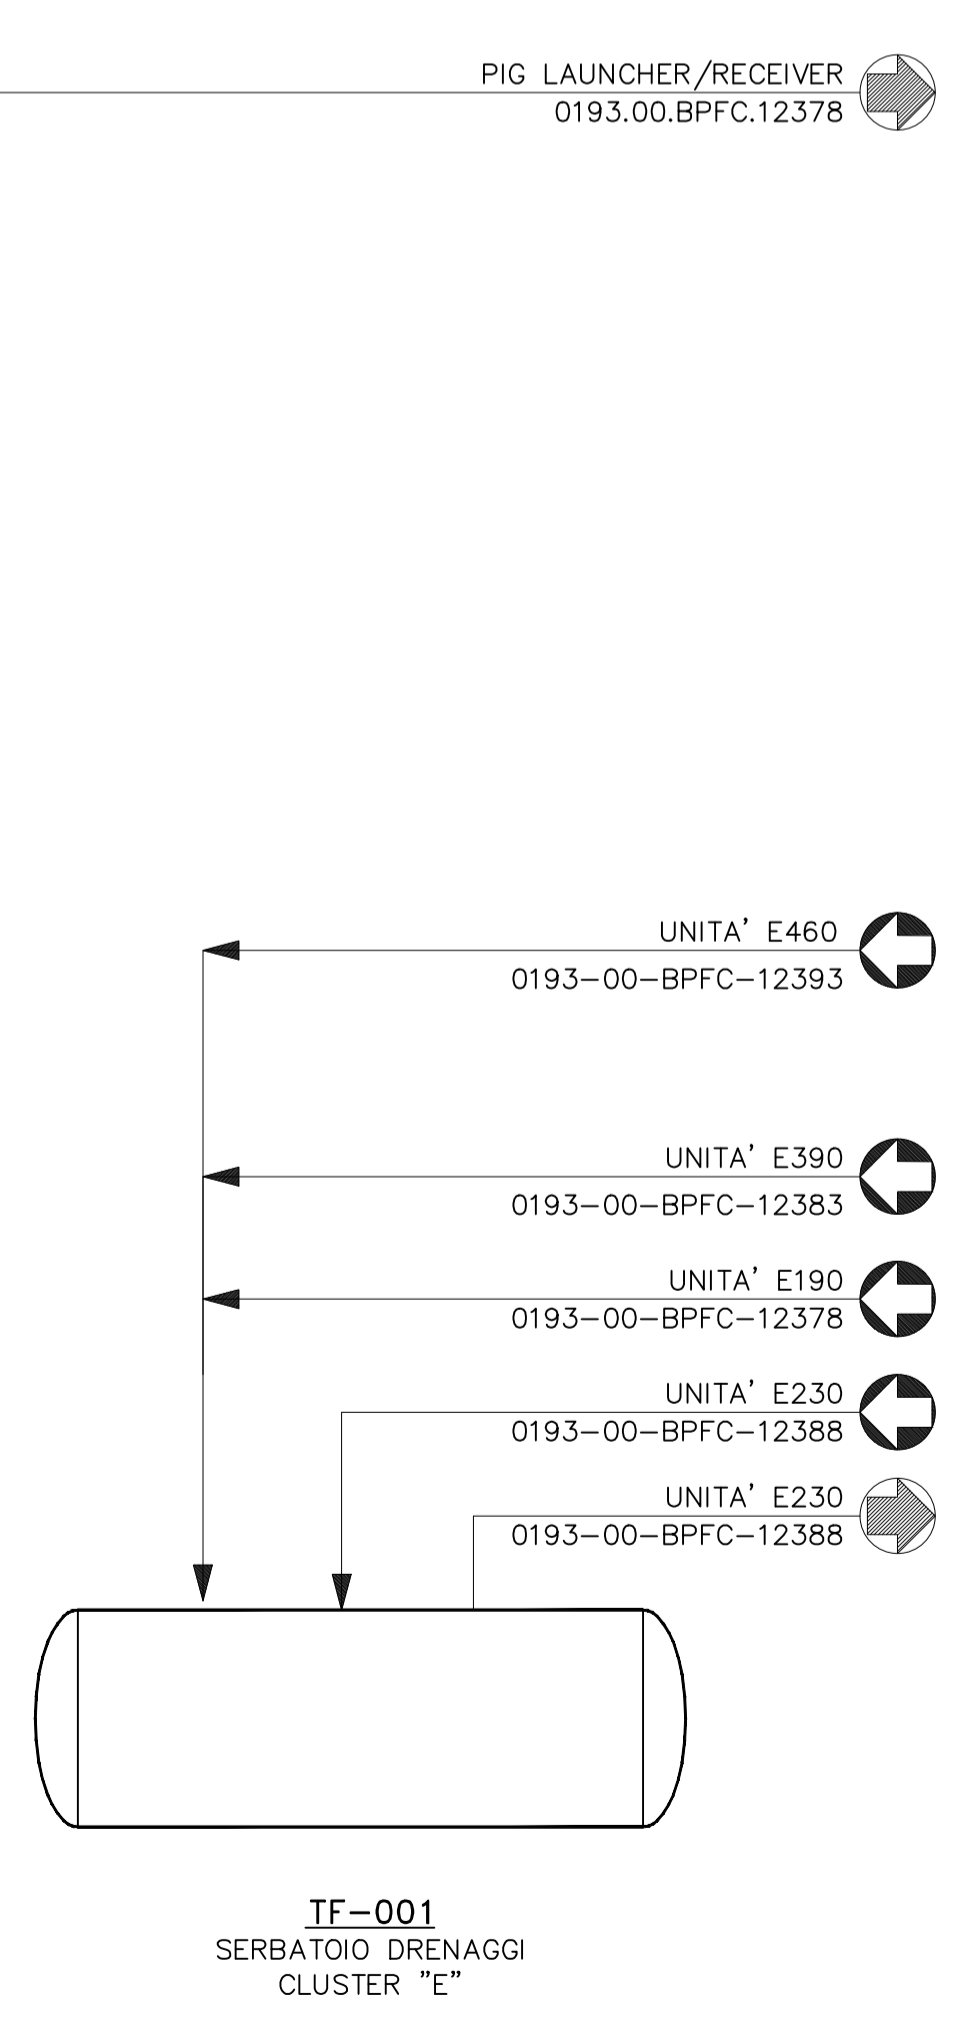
PIG LAUNCHER/RECEIVER
0193.00.BPFC.12378

UNITA' E460
0193–00–BPFC–12393

UNITA' E390
0193–00–BPFC–12383

UNITA' E190
0193–00–BPFC–12378

UNITA' E230
0193–00–BPFC–12388

UNITA' E230
0193–00–BPFC–12388

TF–001
SERBATOIO DRENAGGI
CLUSTER "E"